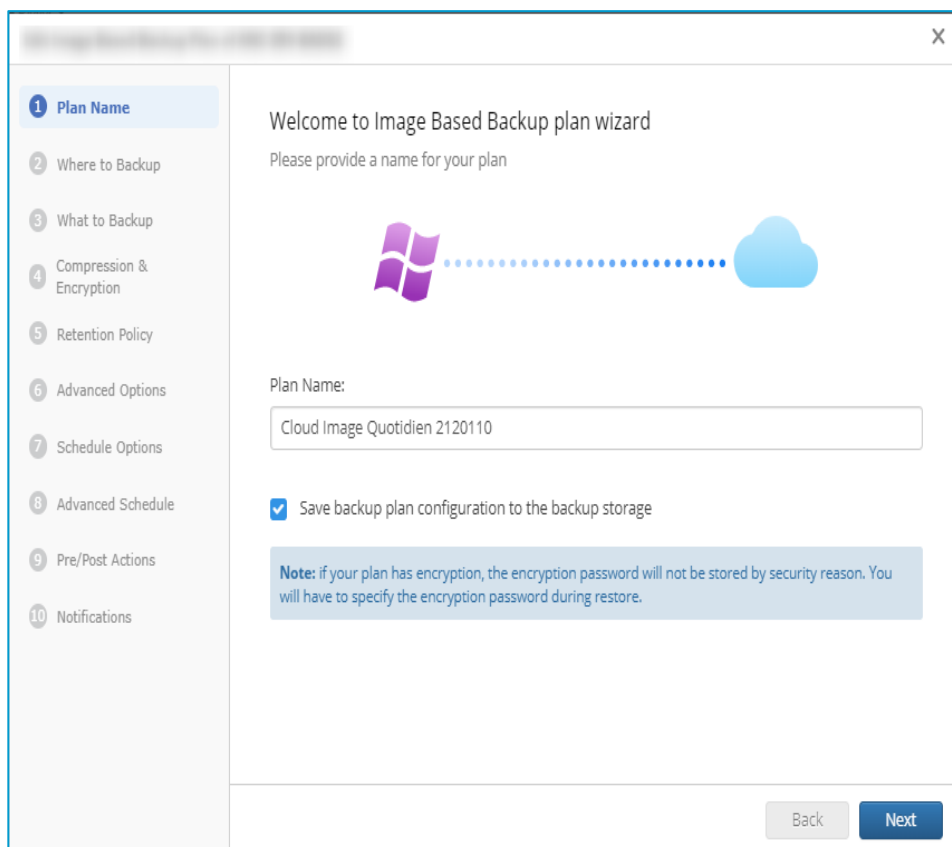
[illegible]

X

1 Plan Name

2 Where to Backup

3 What to Backup

4 Compression & Encryption

5 Retention Policy

6 Advanced Options

7 Schedule Options

8 Advanced Schedule

9 Pre/Post Actions

10 Notifications

Welcome to Image Based Backup plan wizard

Please provide a name for your plan

Plan Name:

Cloud Image Quotidien 2120110

Save backup plan configuration to the backup storage

**Note:** if your plan has encryption, the encryption password will not be stored by security reason. You will have to specify the encryption password during restore.

Back

Next